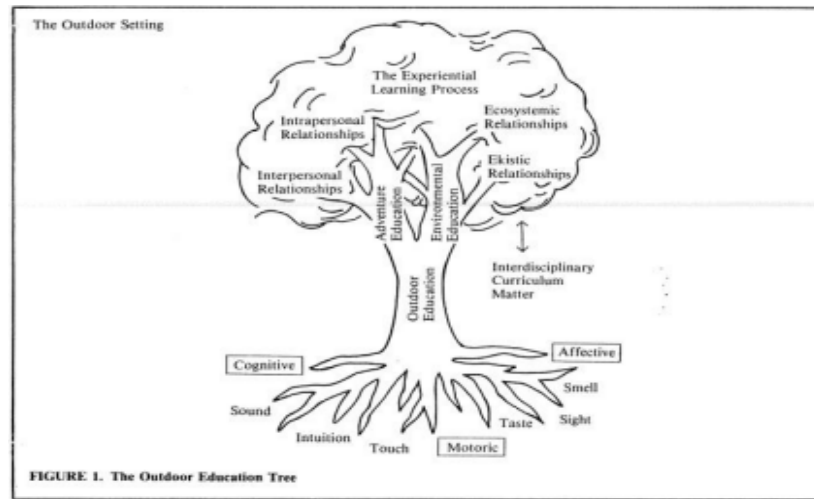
The Outdoor Setting

The Experiential Learning Process

Intrapersonal Relationships

Ecosystemic Relationships

Interpersonal Relationships

Ekistic Relationships

Adventure Education

Environmental Education

Interdisciplinary Curriculum Matter

Outdoor Education

Cognitive

Affective

Smell

Sound

Sight

Taste

Intuition

Touch

Motoric

FIGURE 1. The Outdoor Education Tree